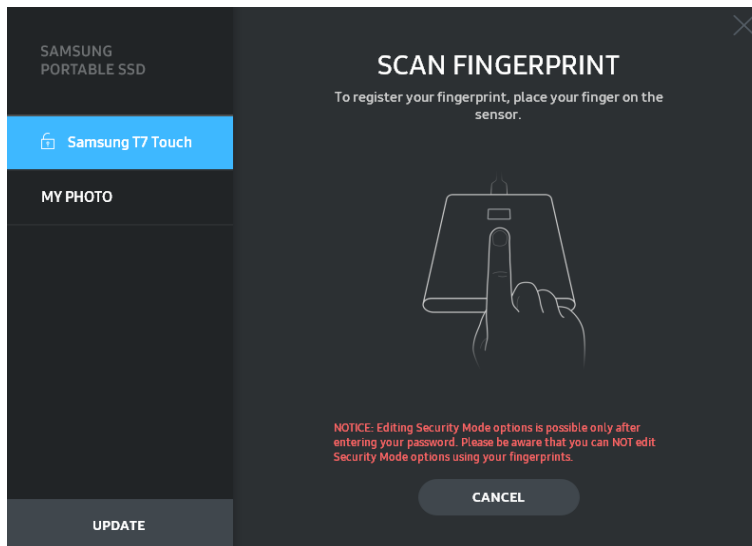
SAMSUNG
PORTABLE SSD

Samsung T7 Touch

MY PHOTO

UPDATE

SCAN FINGERPRINT

To register your fingerprint, place your finger on the sensor.

NOTICE: Editing Security Mode options is possible only after entering your password. Please be aware that you can NOT edit Security Mode options using your fingerprints.

CANCEL